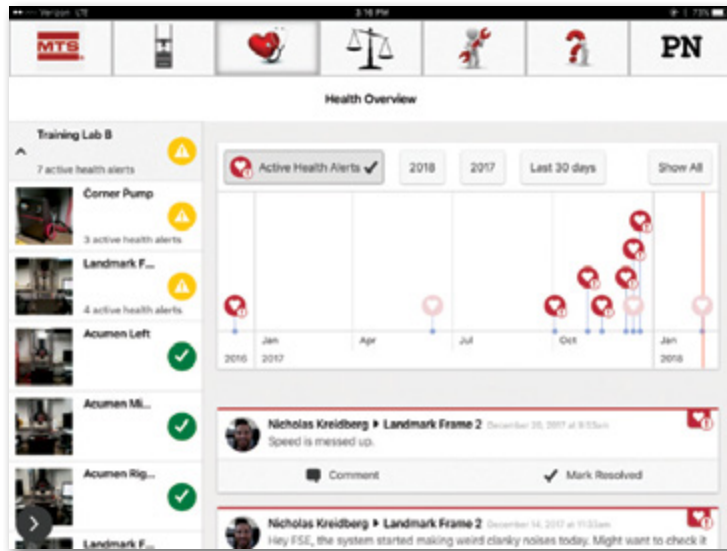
Verizon LTE 3:16 PM 73%

MTS

PN

Health Overview

Training Lab B

7 active health alerts

Corner Pump

3 active health alerts

Landmark F...

4 active health alerts

Acumen Left

Acumen Mi...

Acumen Rig...

Landmark F...

Active Health Alerts ✓

2018

2017

Last 30 days

Show All

2016

Jan 2017

Apr

Jul

Oct

Jan 2018

Nicholas Kreidberg ▸ Landmark Frame 2 December 20, 2017 at 9:53am

Speed is messed up.

Comment

Mark Resolved

Nicholas Kreidberg ▸ Landmark Frame 2 December 14, 2017 at 11:33am

Hey FSE, the system started making weird clanky noises today. Might want to check it